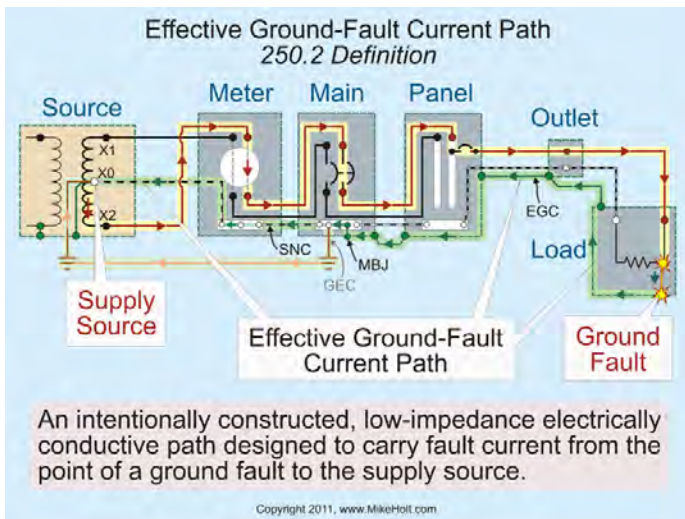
Effective Ground-Fault Current Path
250.2 Definition

Source

Meter

Main

Panel

Outlet

X1

X0

X2

SNC

MBJ

GEC

EGC

Load

Supply Source

Effective Ground-Fault Current Path

Ground Fault

An intentionally constructed, low-impedance electrically conductive path designed to carry fault current from the point of a ground fault to the supply source.

Copyright 2011, www.MikeHolt.com